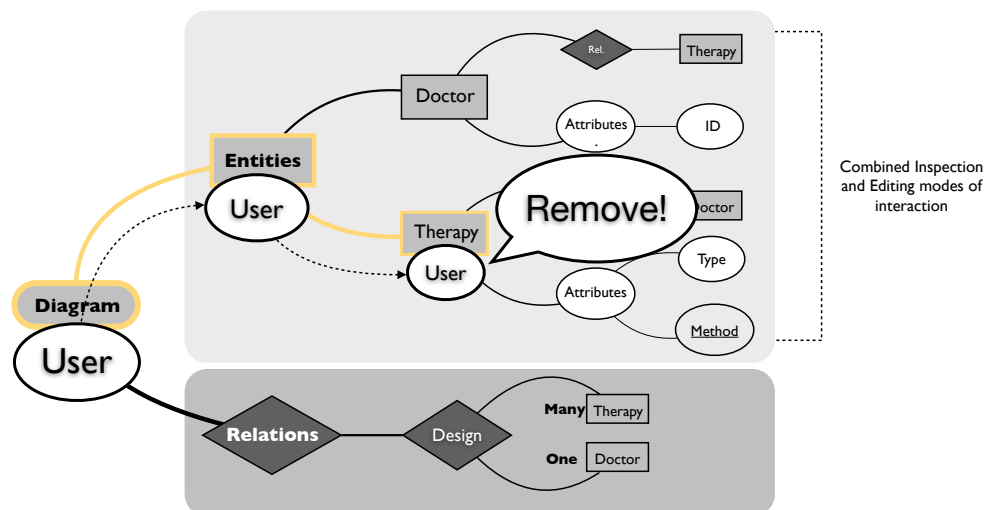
Rel.

Therapy

Doctor

Attributes

ID

Entities

User

Remove!

octor

Therapy

User

Type

Attributes

Method

Combined Inspection and Editing modes of interaction

Diagram

User

Relations

Design

Many

Therapy

One

Doctor